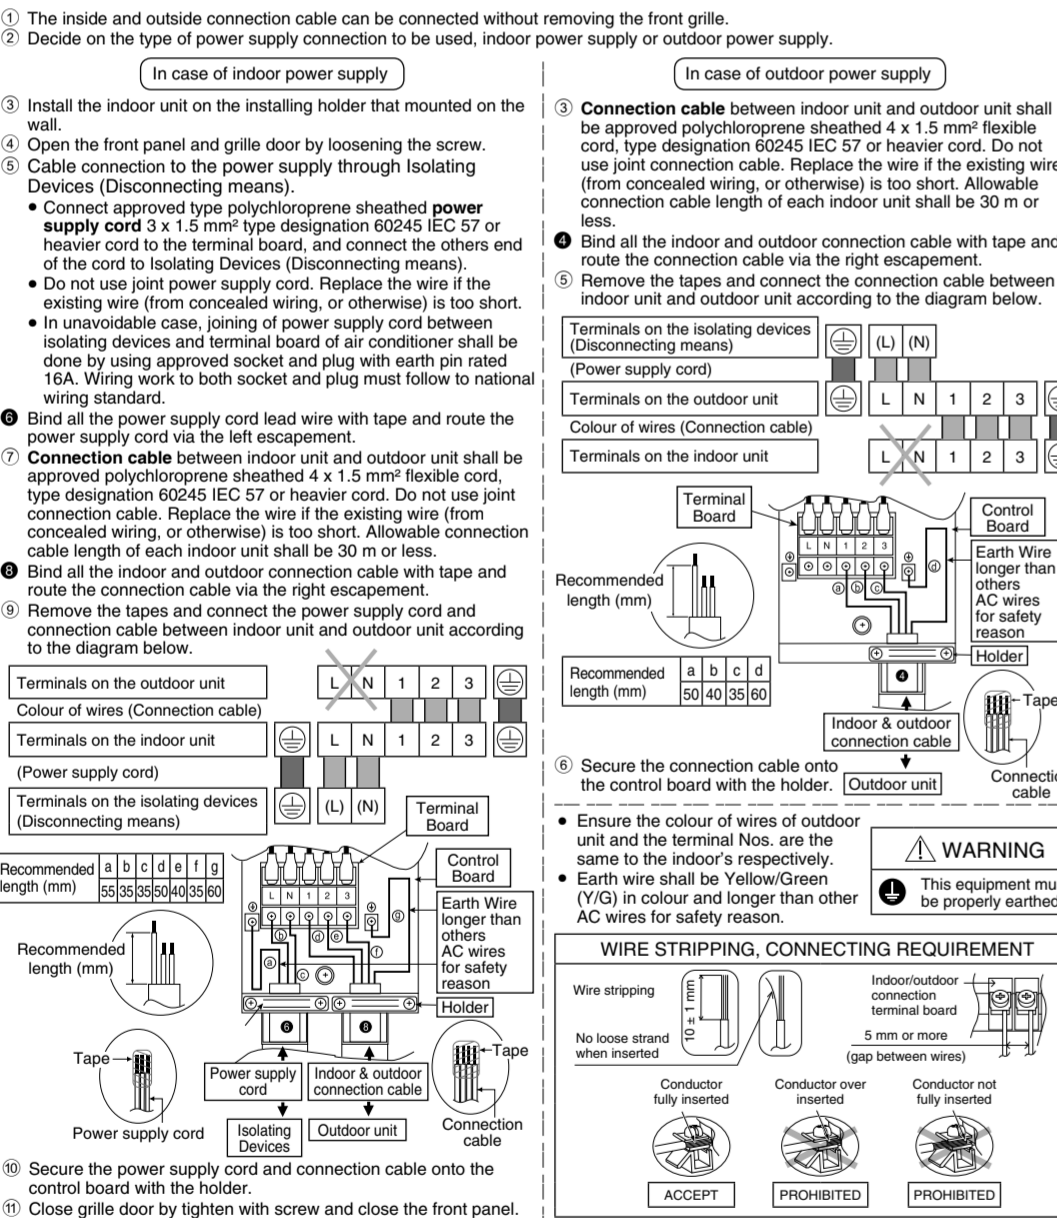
① The inside and outside connection cable can be connected without removing the front grille.
② Decide on the type of power supply connection to be used, indoor power supply or outdoor power supply.

In case of indoor power supply

③ Install the indoor unit on the installing holder that mounted on the wall.
④ Open the front panel and grille door by loosening the screw.
⑤ Cable connection to the power supply through Isolating Devices (Disconnecting means).
• Connect approved type polychloroprene sheathed **power supply cord** 3 x 1.5 mm² type designation 60245 IEC 57 or heavier cord to the terminal board, and connect the others end of the cord to Isolating Devices (Disconnecting means).
• Do not use joint power supply cord. Replace the wire if the existing wire (from concealed wiring, or otherwise) is too short.
• In unavoidable case, joining of power supply cord between isolating devices and terminal board of air conditioner shall be done by using approved socket and plug with earth pin rated 16A. Wiring work to both socket and plug must follow to national wiring standard.
❻ Bind all the power supply cord lead wire with tape and route the power supply cord via the left escapement.
⑦ **Connection cable** between indoor unit and outdoor unit shall be approved polychloroprene sheathed 4 x 1.5 mm² flexible cord, type designation 60245 IEC 57 or heavier cord. Do not use joint connection cable. Replace the wire if the existing wire (from concealed wiring, or otherwise) is too short. Allowable connection cable length of each indoor unit shall be 30 m or less.
❽ Bind all the indoor and outdoor connection cable with tape and route the connection cable via the right escapement.
⑨ Remove the tapes and connect the power supply cord and connection cable between indoor unit and outdoor unit according to the diagram below.

Terminals on the outdoor unit | L N 1 2 3
Colour of wires (Connection cable)
Terminals on the indoor unit | L N 1 2 3
(Power supply cord)
Terminals on the isolating devices (Disconnecting means) | (L) (N)

| Recommended length (mm) | a | b | c | d | e | f | g |
|---|---|---|---|---|---|---|---|
| | 55 | 35 | 35 | 50 | 40 | 35 | 60 |

Terminal Board
Control Board
L N 1 2 3
a b c d e f g
Earth Wire longer than others AC wires for safety reason
Holder
Recommended length (mm)
Tape
Power supply cord
❻ ❽
Power supply cord
Indoor & outdoor connection cable
Isolating Devices
Outdoor unit
Tape
Connection cable

⑩ Secure the power supply cord and connection cable onto the control board with the holder.
⑪ Close grille door by tighten with screw and close the front panel.

In case of outdoor power supply

③ **Connection cable** between indoor unit and outdoor unit shall be approved polychloroprene sheathed 4 x 1.5 mm² flexible cord, type designation 60245 IEC 57 or heavier cord. Do not use joint connection cable. Replace the wire if the existing wire (from concealed wiring, or otherwise) is too short. Allowable connection cable length of each indoor unit shall be 30 m or less.
❹ Bind all the indoor and outdoor connection cable with tape and route the connection cable via the right escapement.
⑤ Remove the tapes and connect the connection cable between indoor unit and outdoor unit according to the diagram below.

Terminals on the isolating devices (Disconnecting means) | (L) (N)
(Power supply cord)
Terminals on the outdoor unit | L N 1 2 3
Colour of wires (Connection cable)
Terminals on the indoor unit | L N 1 2 3

Terminal Board
Control Board
L N 1 2 3
a b c d
Earth Wire longer than others AC wires for safety reason
Recommended length (mm)
Holder
❹

| Recommended length (mm) | a | b | c | d |
|---|---|---|---|---|
| | 50 | 40 | 35 | 60 |

Tape
Indoor & outdoor connection cable
Outdoor unit
Connection cable

⑥ Secure the connection cable onto the control board with the holder.

• Ensure the colour of wires of outdoor unit and the terminal Nos. are the same to the indoor's respectively.
• Earth wire shall be Yellow/Green (Y/G) in colour and longer than other AC wires for safety reason.

⚠ WARNING
This equipment must be properly earthed.

WIRE STRIPPING, CONNECTING REQUIREMENT
Wire stripping
10 ± 1 mm
No loose strand when inserted
Indoor/outdoor connection terminal board
5 mm or more
(gap between wires)
Conductor fully inserted
Conductor over inserted
Conductor not fully inserted
ACCEPT
PROHIBITED
PROHIBITED